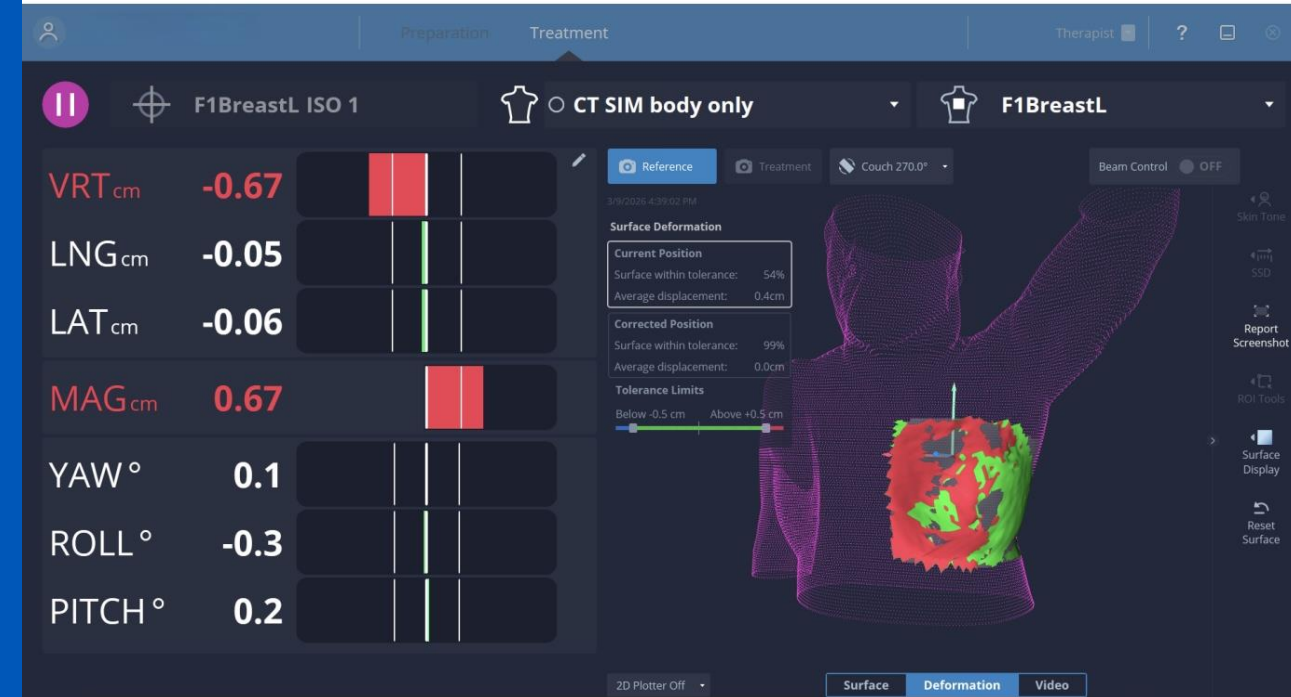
Preparation Treatment Therapist ? 

F1BreastL ISO 1 CT SIM body only F1BreastL

VRTcm -0.67
LNGcm -0.05
LATcm -0.06
MAGcm 0.67
YAW° 0.1
ROLL° -0.3
PITCH° 0.2

Reference Treatment Couch 270.0° Beam Control OFF

3/9/2026 4:39:02 PM

Surface Deformation

Current Position
Surface within tolerance: 54%
Average displacement: 0.4cm

Corrected Position
Surface within tolerance: 99%
Average displacement: 0.0cm

Tolerance Limits
Below -0.5 cm Above +0.5 cm

Skin Tone
SSD
Report Screenshot
ROI Tools
Surface Display
Reset Surface

2D Plotter Off
Surface Deformation Video